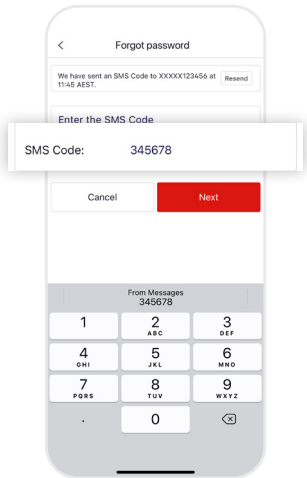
<

Forgot password

We have sent an SMS Code to XXXXX123456 at 11:45 AEST.

Resend

Enter the SMS Code

SMS Code: 345678

Cancel

Next

From Messages
345678

1

2
ABC

3
DEF

4
GHI

5
JKL

6
MNO

7
PQRS

8
TUV

9
WXYZ

.

0